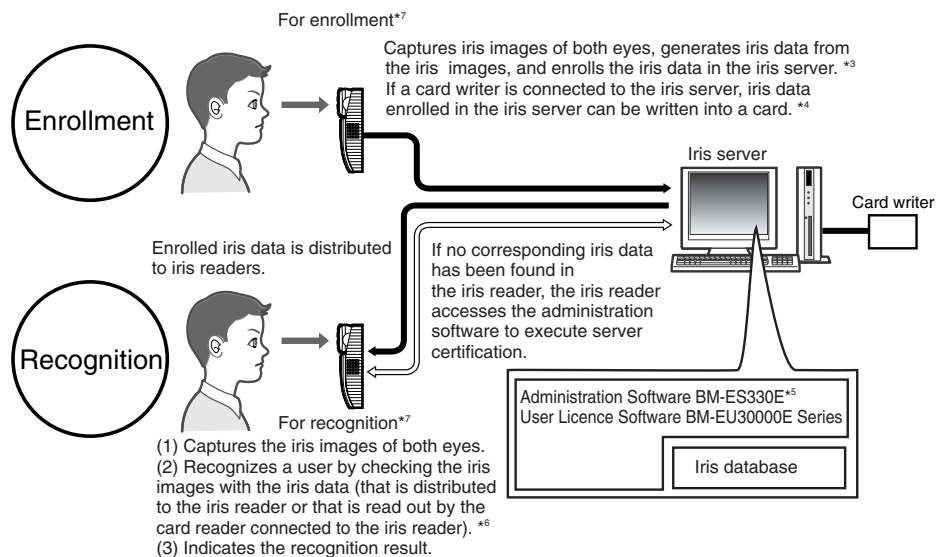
For enrollment*$^{7}$

Captures iris images of both eyes, generates iris data from the iris images, and enrolls the iris data in the iris server. *$^{3}$ If a card writer is connected to the iris server, iris data enrolled in the iris server can be written into a card. *$^{4}$

Enrollment

Iris server

Card writer

Enrolled iris data is distributed to iris readers.

If no corresponding iris data has been found in the iris reader, the iris reader accesses the administration software to execute server certification.

Recognition

Administration Software BM-ES330E*$^{5}$
User Licence Software BM-EU30000E Series

Iris database

For recognition*$^{7}$
(1) Captures the iris images of both eyes.
(2) Recognizes a user by checking the iris images with the iris data (that is distributed to the iris reader or that is read out by the card reader connected to the iris reader). *$^{6}$
(3) Indicates the recognition result.